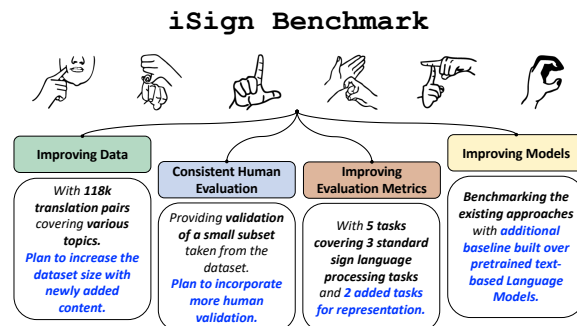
iSign Benchmark

Improving Data

With 118k translation pairs covering various topics.

Plan to increase the dataset size with newly added content.

Consistent Human Evaluation

Providing validation of a small subset taken from the dataset.

Plan to incorporate more human validation.

Improving Evaluation Metrics

With 5 tasks covering 3 standard sign language processing tasks and 2 added tasks for representation.

Improving Models

Benchmarking the existing approaches with additional baseline built over pretrained text-based Language Models.